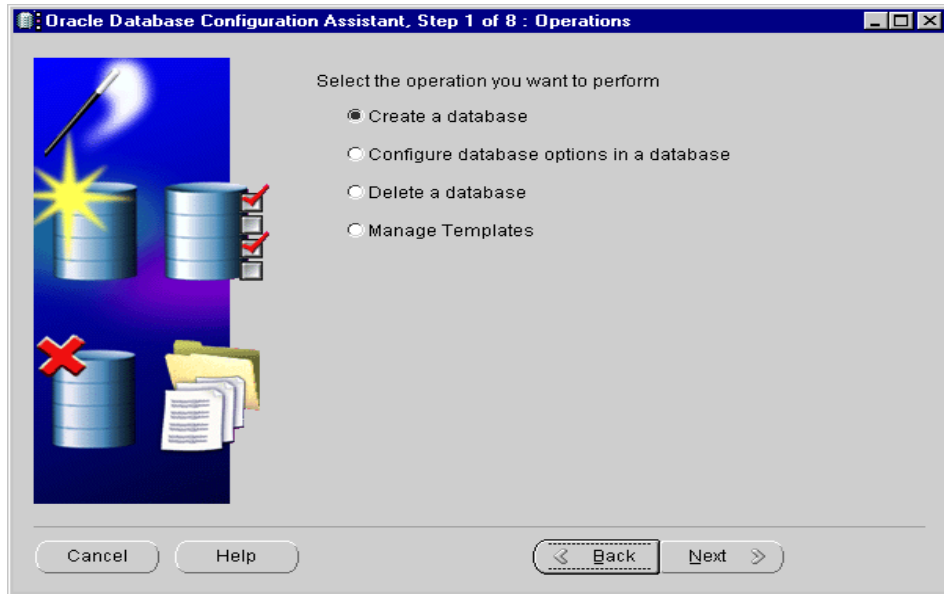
Oracle Database Configuration Assistant, Step 1 of 8 : Operations

Select the operation you want to perform

Create a database

Configure database options in a database

Delete a database

Manage Templates

Cancel

Help

Back

Next